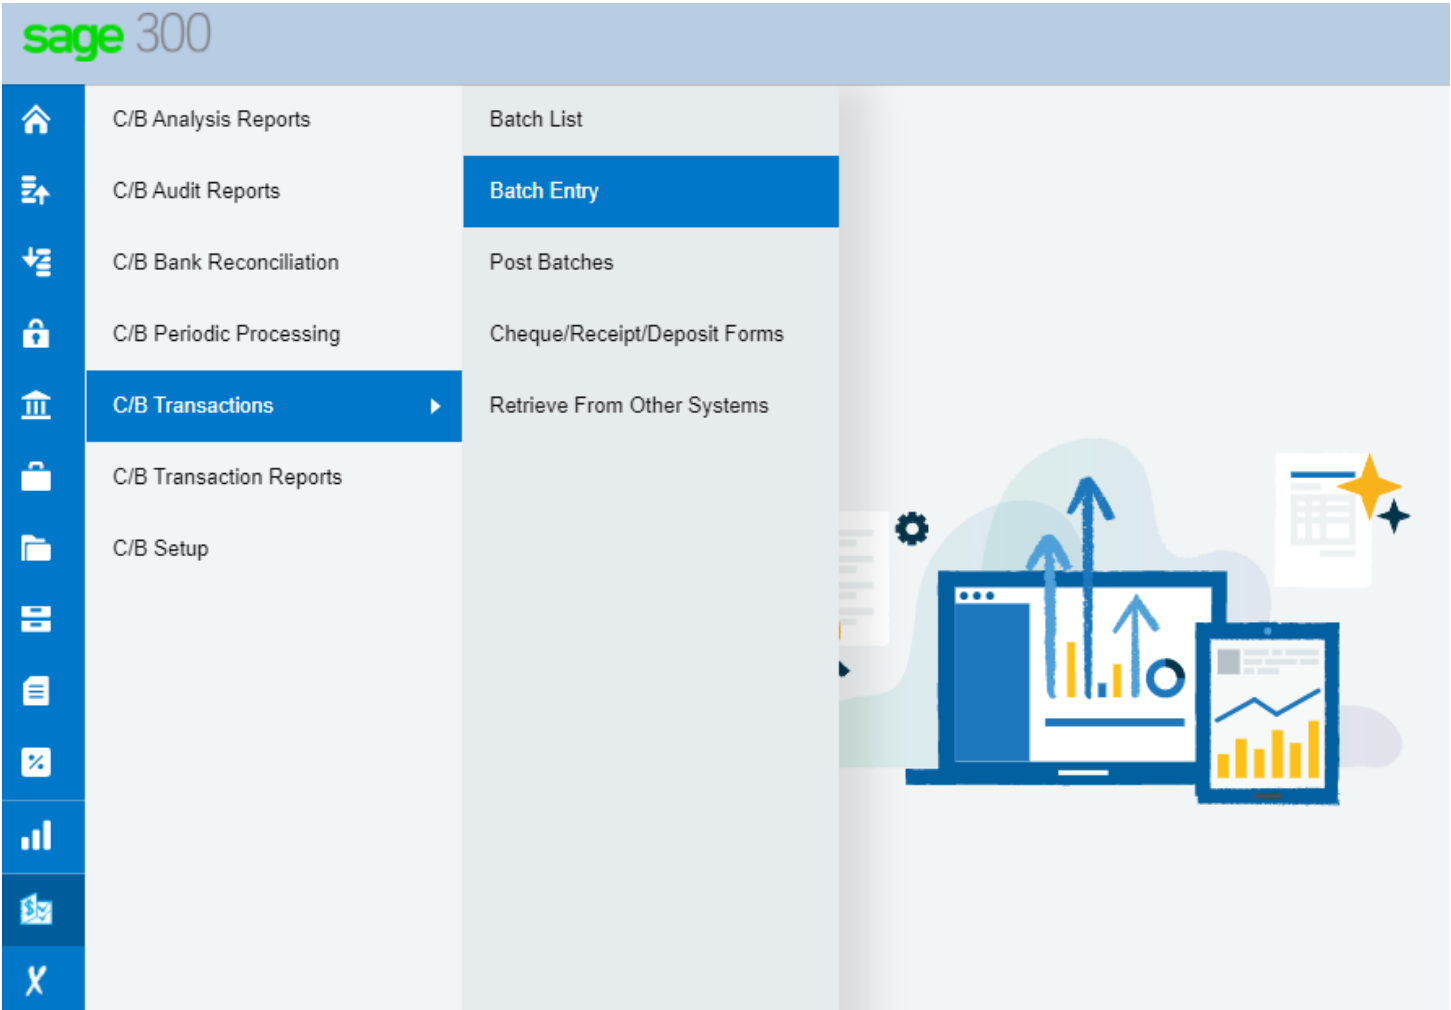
sage 300

C/B Analysis Reports
C/B Audit Reports
C/B Bank Reconciliation
C/B Periodic Processing
C/B Transactions
C/B Transaction Reports
C/B Setup

Batch List
Batch Entry
Post Batches
Cheque/Receipt/Deposit Forms
Retrieve From Other Systems